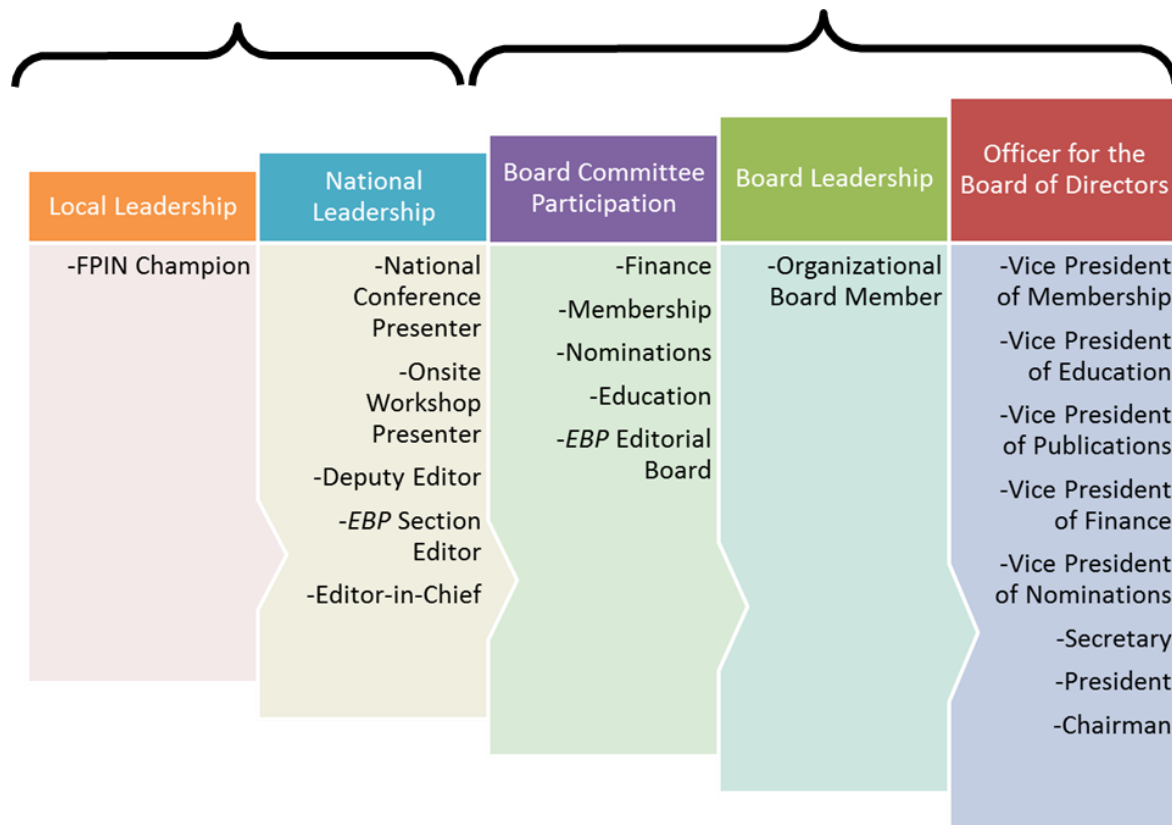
Local Leadership

-FPIN Champion

National Leadership

-National Conference Presenter

-Onsite Workshop Presenter

-Deputy Editor

-*EBP* Section Editor

-Editor-in-Chief

Board Committee Participation

-Finance

-Membership

-Nominations

-Education

-*EBP* Editorial Board

Board Leadership

-Organizational Board Member

Officer for the Board of Directors

-Vice President of Membership

-Vice President of Education

-Vice President of Publications

-Vice President of Finance

-Vice President of Nominations

-Secretary

-President

-Chairman